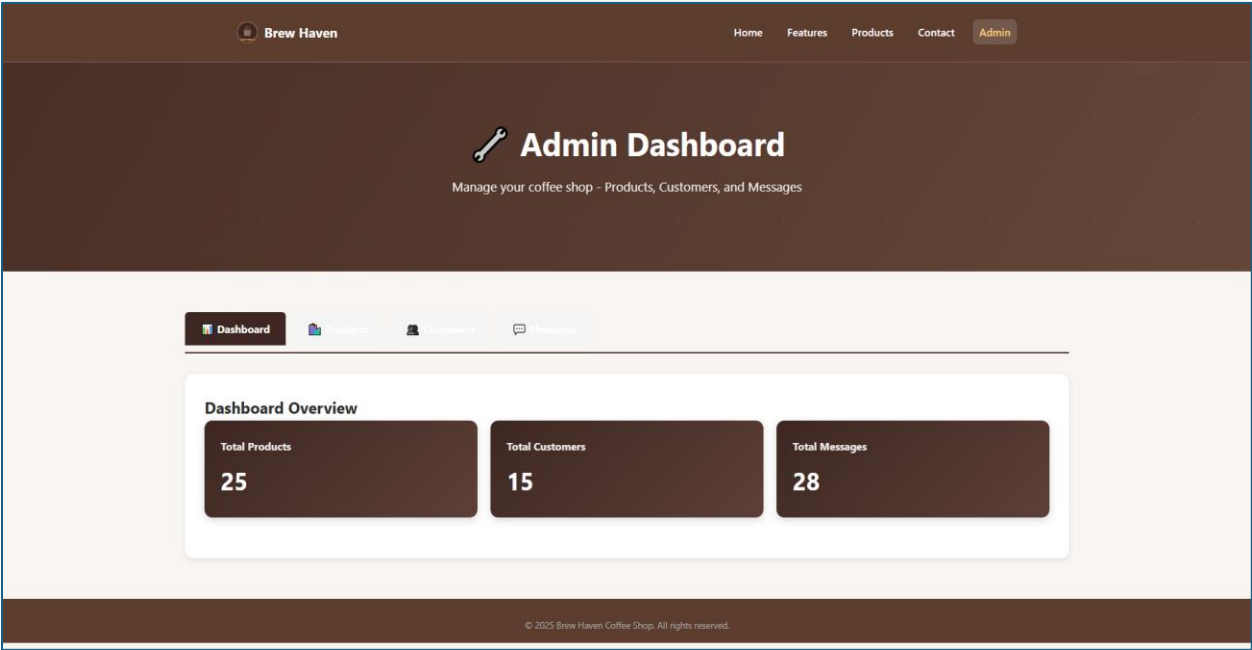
Brew Haven

Home Features Products Contact Admin

Admin Dashboard

Manage your coffee shop - Products, Customers, and Messages

Dashboard Products Customers Messages

Dashboard Overview

Total Products

25

Total Customers

15

Total Messages

28

© 2025 Brew Haven Coffee Shop. All rights reserved.